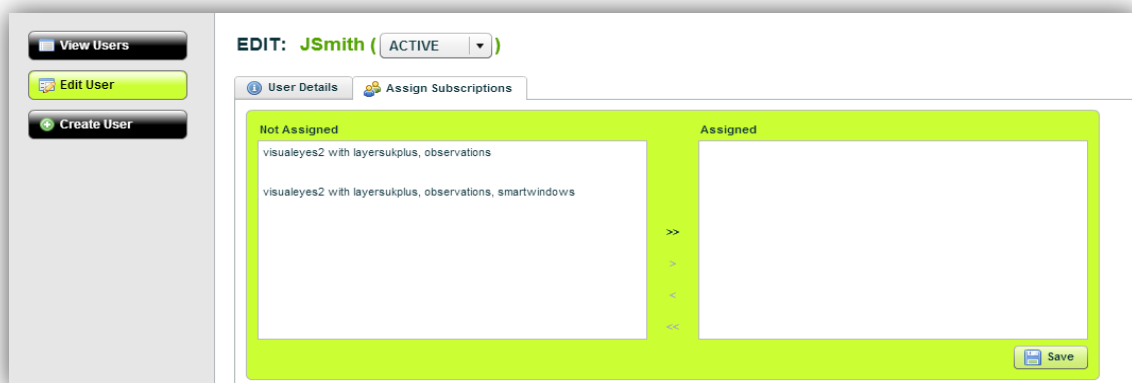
View Users
Edit User
Create User

EDIT: JSmith ( ACTIVE )

User Details
Assign Subscriptions

Not Assigned
visualeyes2 with layersukplus, observations
visualeyes2 with layersukplus, observations, smartwindows

Assigned

>>
>
<
<<

Save